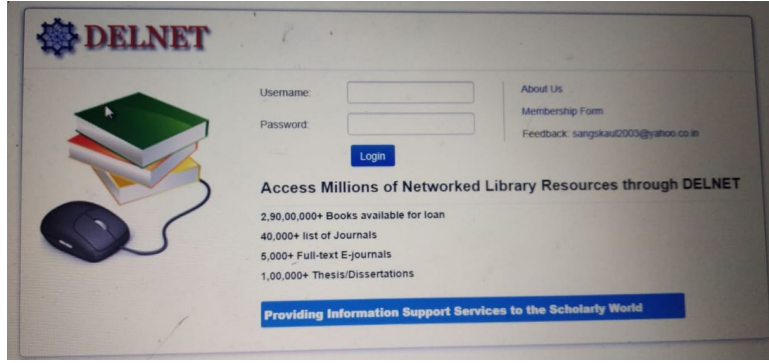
DELNET

Username:
Password:
Login

About Us
Membership Form
Feedback: sangskaul2003@yahoo.co.in

Access Millions of Networked Library Resources through DELNET

2,90,00,000+ Books available for loan
40,000+ list of Journals
5,000+ Full-text E-journals
1,00,000+ Thesis/Dissertations

Providing Information Support Services to the Scholarly World